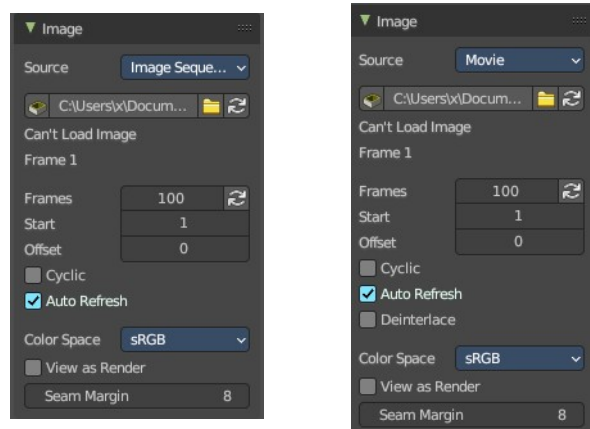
Image

Source Image Seque...

C:\Users\x\Docum...

Can't Load Image

Frame 1

Frames 100

Start 1

Offset 0

Cyclic

Auto Refresh

Color Space sRGB

View as Render

Seam Margin 8

Image

Source Movie

C:\Users\x\Docum...

Can't Load Image

Frame 1

Frames 100

Start 1

Offset 0

Cyclic

Auto Refresh

Deinterlace

Color Space sRGB

View as Render

Seam Margin 8